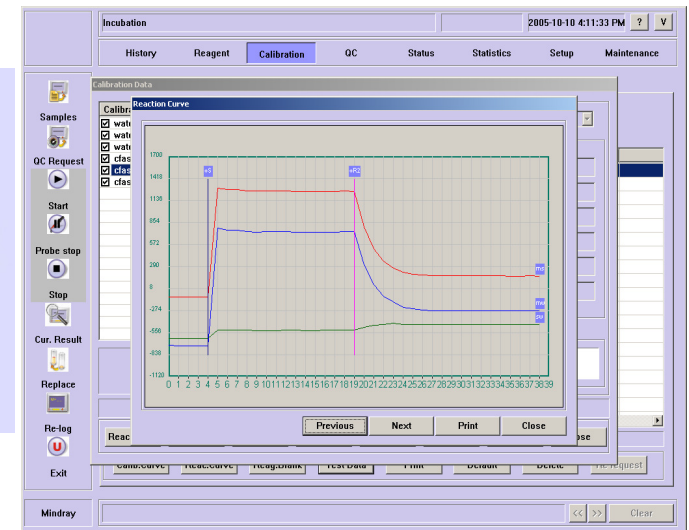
Incubation

2005-10-10 4:11:33 PM ? V

History Reagent Calibration QC Status Statistics Setup Maintenance

Samples
QC Request
Start
Probe stop
Stop
Cur. Result
Replace
Re-log
Exit

Calibration Data

Calibr
wate
wate
wate
cfas
cfas
cfas

Reaction Curve

1700
1416
1136
854
572
290
0
-274
-556
-838
-1120

+S
+R2

mix
ma
pa

0 1 2 3 4 5 6 7 8 9 10 11 12 13 14 15 16 17 18 19 20 21 22 23 24 25 26 27 28 29 30 31 32 33 34 35 36 37 38 39

Previous Next Print Close

Reac
ose

Calib.Curve Reac.Curve Reag.Blank Test Data Print Default Delete Re-request

Mindray

<< >> Clear